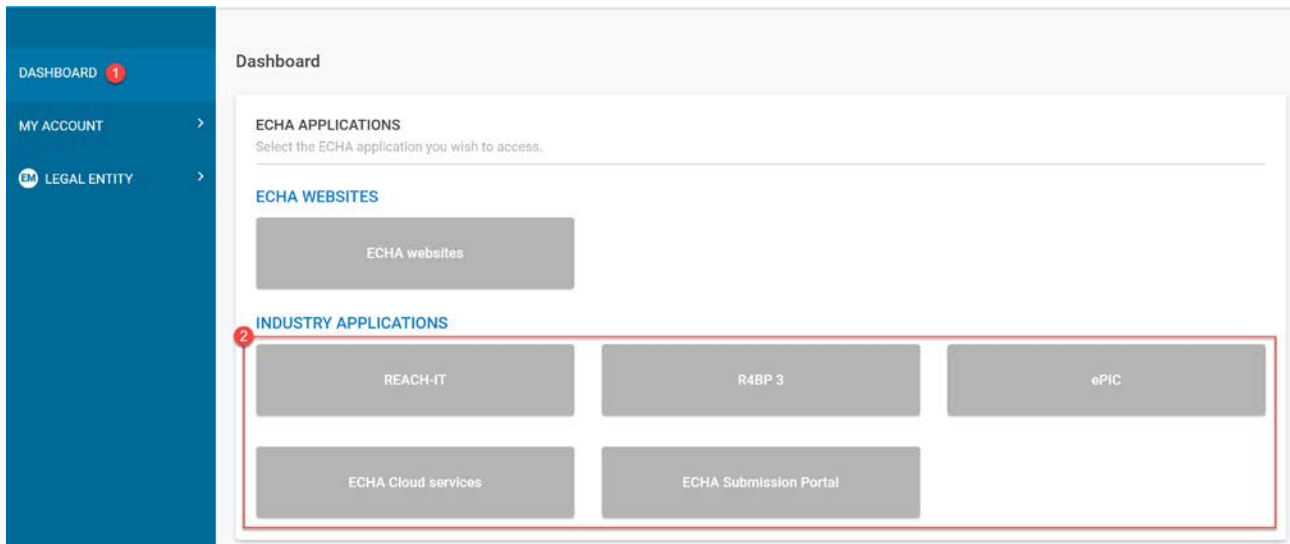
DASHBOARD 1

MY ACCOUNT

EM LEGAL ENTITY

Dashboard

ECHA APPLICATIONS

Select the ECHA application you wish to access.

ECHA WEBSITES

ECHA websites

INDUSTRY APPLICATIONS

2

REACH-IT

R4BP 3

ePIC

ECHA Cloud services

ECHA Submission Portal